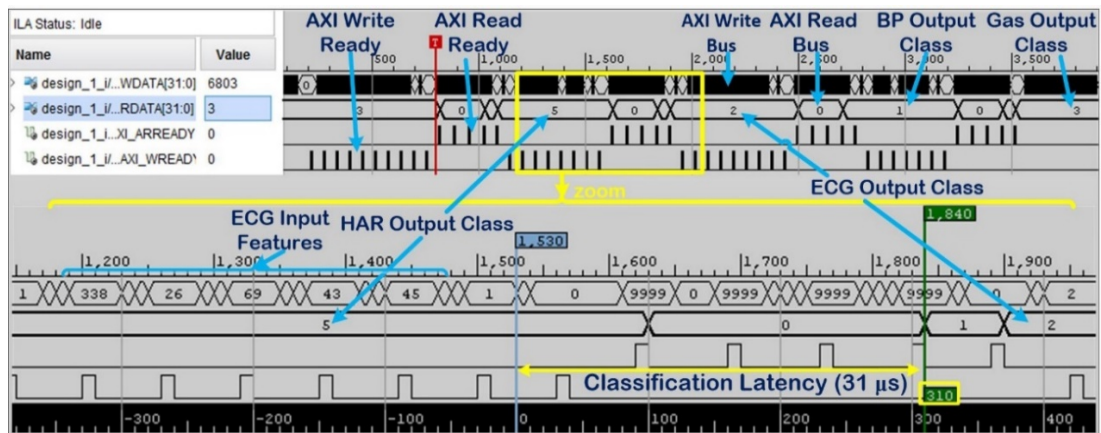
ILA Status: Idle

| Name | Value |
|---|---|
| design_1_i/...WDATA[31:0] | 6803 |
| design_1_i/...RDATA[31:0] | 3 |
| design_1_i...XI_ARREADY | 0 |
| design_1_i...AXI_WREADY | 0 |

AXI Write Ready
AXI Read Ready
AXI Write Bus
AXI Read Bus
BP Output Class
Gas Output Class

500 1,000 1,500 2,000 2,500 3,000 3,500

0 3 0 5 0 2 0 1 0 3

ECG Output Class

zoom

ECG Input Features
HAR Output Class

1,530
1,840

1,200 1,300 1,400 1,500 1,600 1,700 1,800 1,900

1 338 26 69 43 45 1 0 9999 0 9999 9999 9999 0 2

5 0 1 2

Classification Latency (31 µs)

310

-300 -200 -100 0 100 200 300 400